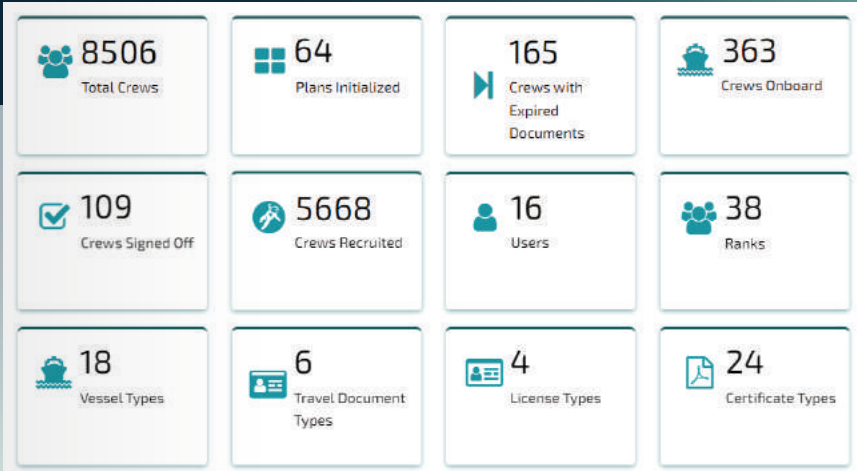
8506
Total Crews

64
Plans Initialized

165
Crews with Expired Documents

363
Crews Onboard

109
Crews Signed Off

5668
Crews Recruited

16
Users

38
Ranks

18
Vessel Types

6
Travel Document Types

4
License Types

24
Certificate Types